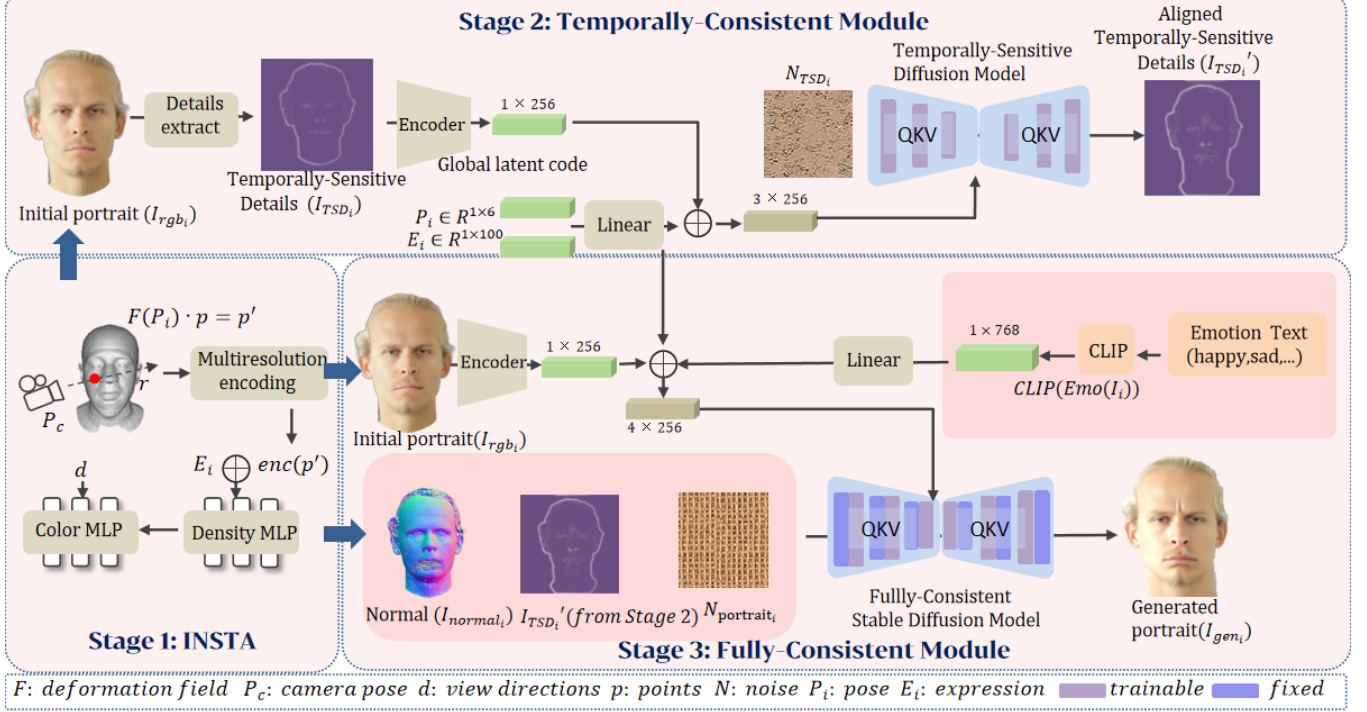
Stage 2: Temporally-Consistent Module

Details extract

Initial portrait ($I_{rgb_i}$)

Temporally-Sensitive Details ($I_{TSD_i}$)

Encoder

$1 \times 256$

Global latent code

$N_{TSD_i}$

Temporally-Sensitive Diffusion Model

QKV

QKV

Aligned Temporally-Sensitive Details ($I_{TSD_i}{}'$)

$P_i \in R^{1\times6}$

$E_i \in R^{1\times100}$

Linear

$3 \times 256$

$F(P_i) \cdot p = p'$

$P_c$

$r$

Multiresolution encoding

$E_i$

$enc(p')$

$d$

Color MLP

Density MLP

Stage 1: INSTA

Encoder

$1 \times 256$

Initial portrait($I_{rgb_i}$)

$4 \times 256$

Linear

$1 \times 768$

CLIP

$CLIP(Emo(I_i))$

Emotion Text (happy,sad,...)

Normal ($I_{normal_i}$)

$I_{TSD_i}{}'(from\ Stage\ 2)$

$N_{\text{portrait}_i}$

QKV

QKV

Fullly-Consistent Stable Diffusion Model

Generated portrait($I_{gen_i}$)

Stage 3: Fully-Consistent Module

$F$: $deformation\ field$ $P_c$: $camera\ pose$ $d$: $view\ directions$ $p$: $points$ $N$: $noise$ $P_i$: $pose$ $E_i$: $expression$ $trainable$ $fixed$